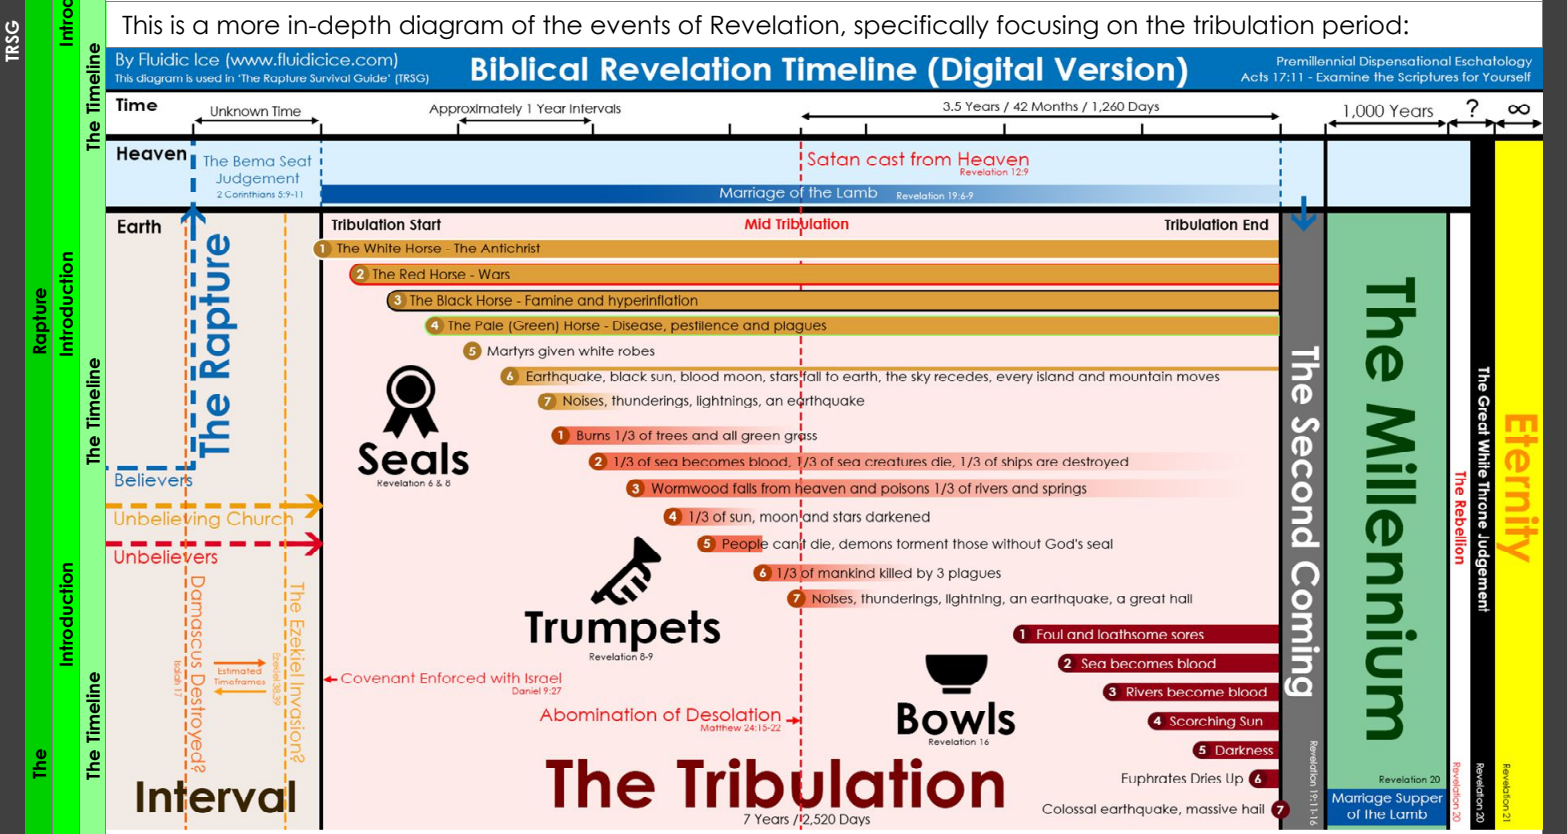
TRSG

Rapture

The

Introduction

The Timeline

Introduction

The Timeline

Introduction

The Timeline

This is a more in-depth diagram of the events of Revelation, specifically focusing on the tribulation period:

By Fluidic Ice (www.fluidicice.com)
This diagram is used in 'The Rapture Survival Guide' (TRSG)

Biblical Revelation Timeline (Digital Version)

Premillennial Dispensational Eschatology
Acts 17:11 - Examine the Scriptures for Yourself

Time

Unknown Time

Approximately 1 Year Intervals

3.5 Years / 42 Months / 1,260 Days

1,000 Years

?

$\infty$

Heaven

The Bema Seat Judgement
2 Corinthians 5:9-11

Satan cast from Heaven
Revelation 12:9

Marriage of the Lamb Revelation 19:6-9

Earth

Tribulation Start

Mid Tribulation

Tribulation End

The Rapture

1 The White Horse - The Antichrist

2 The Red Horse - Wars

3 The Black Horse - Famine and hyperinflation

4 The Pale (Green) Horse - Disease, pestilence and plagues

5 Martyrs given white robes

6 Earthquake, black sun, blood moon, stars fall to earth, the sky recedes, every island and mountain moves

7 Noises, thunderings, lightnings, an earthquake

Seals
Revelation 6 & 8

1 Burns 1/3 of trees and all green grass

2 1/3 of sea becomes blood, 1/3 of sea creatures die, 1/3 of ships are destroyed

3 Wormwood falls from heaven and poisons 1/3 of rivers and springs

4 1/3 of sun, moon and stars darkened

5 People can't die, demons torment those without God's seal

6 1/3 of mankind killed by 3 plagues

7 Noises, thunderings, lightning, an earthquake, a great hail

Believers

Unbelieving Church

Unbelievers

Trumpets
Revelation 8-9

1 Foul and loathsome sores

2 Sea becomes blood

3 Rivers become blood

4 Scorching Sun

5 Darkness

Euphrates Dries Up 6

Colossal earthquake, massive hail 7

Bowls
Revelation 16

Damascus Destroyed?
Isaiah 17

Estimated Timeframes

The Ezekiel Invasion?
Ezekiel 38-39

Covenant Enforced with Israel
Daniel 9:27

Abomination of Desolation
Matthew 24:15-22

Interval

The Tribulation

7 Years / 2,520 Days

The Second Coming

Revelation 19:11-16

The Millennium

Revelation 20

Marriage Supper of the Lamb

The Rebellion

Revelation 20

The Great White Throne Judgement

Revelation 20

Eternity

Revelation 21